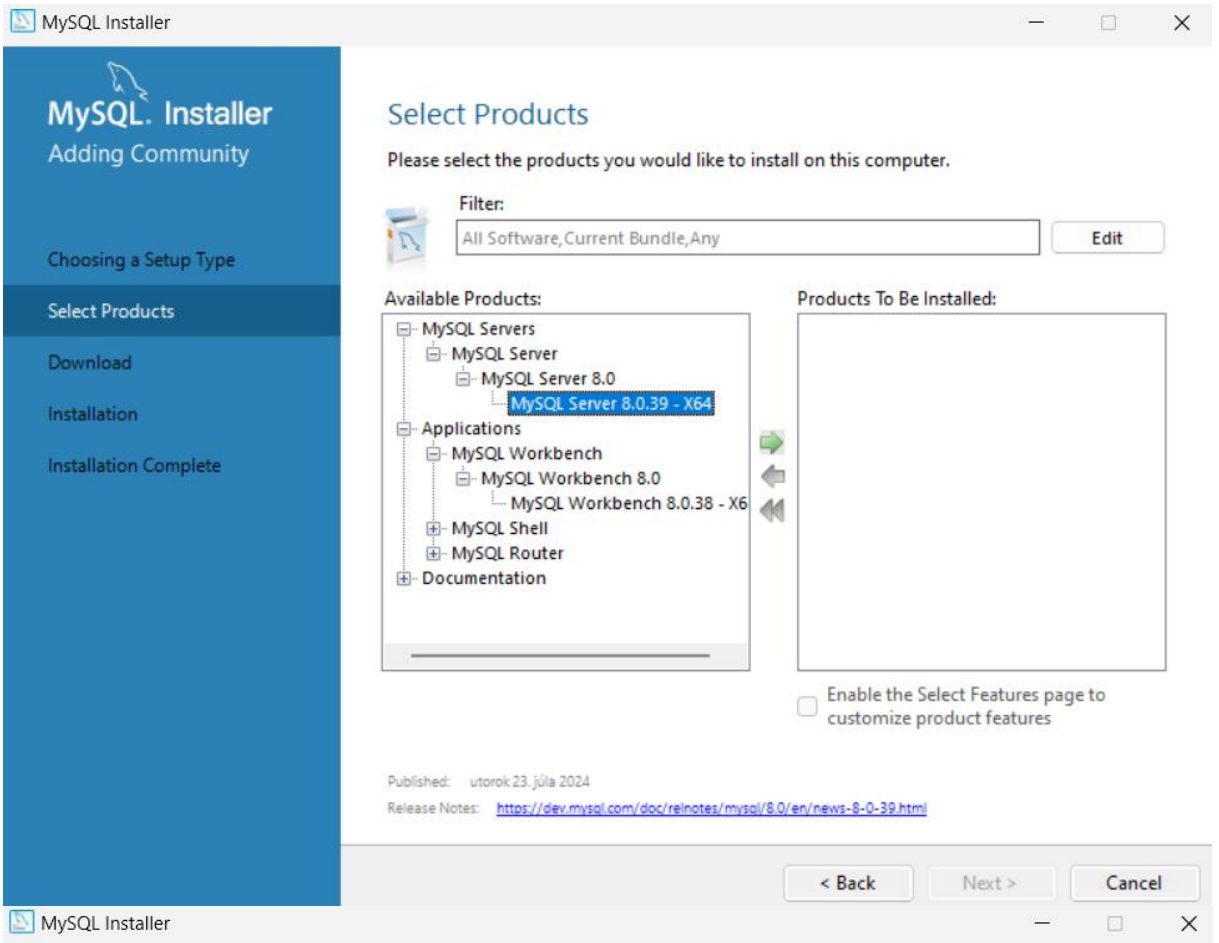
MySQL Installer

MySQL. Installer
Adding Community

Choosing a Setup Type
Select Products
Download
Installation
Installation Complete

Select Products

Please select the products you would like to install on this computer.

Filter:
All Software,Current Bundle,Any
Edit

Available Products:
MySQL Servers
MySQL Server
MySQL Server 8.0
MySQL Server 8.0.39 - X64
Applications
MySQL Workbench
MySQL Workbench 8.0
MySQL Workbench 8.0.38 - X6
MySQL Shell
MySQL Router
Documentation

Products To Be Installed:

Enable the Select Features page to customize product features

Published: utorok 23. júla 2024
Release Notes: https://dev.mysql.com/doc/relnotes/mysql/8.0/en/news-8-0-39.html

< Back
Next >
Cancel

MySQL Installer